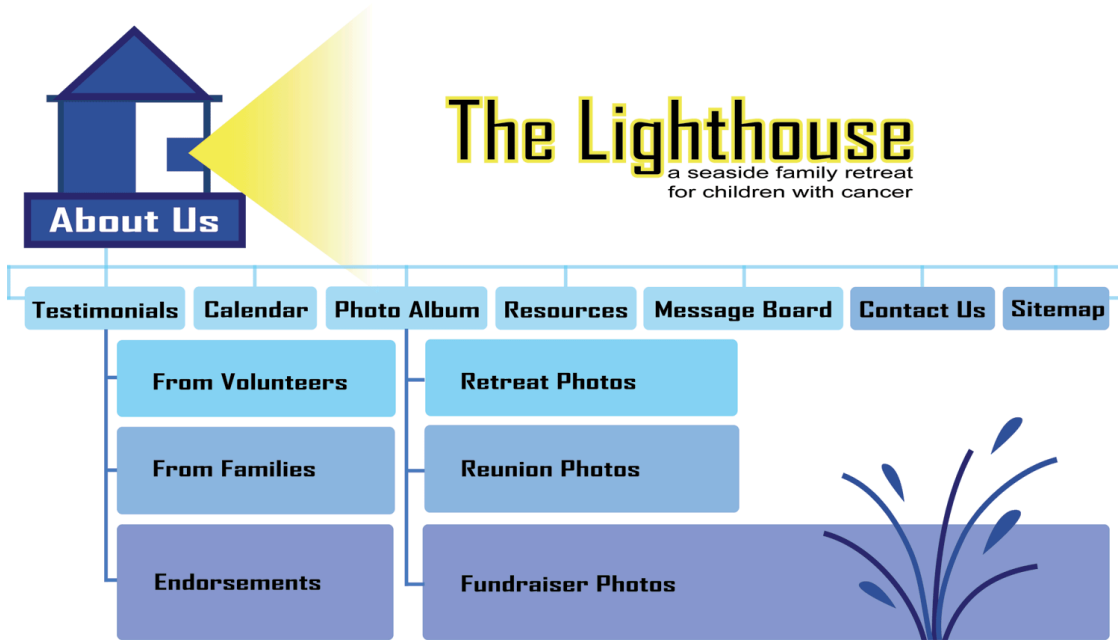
About Us

The Lighthouse
a seaside family retreat
for children with cancer

Testimonials
Calendar
Photo Album
Resources
Message Board
Contact Us
Sitemap

From Volunteers
From Families
Endorsements

Retreat Photos
Reunion Photos
Fundraiser Photos